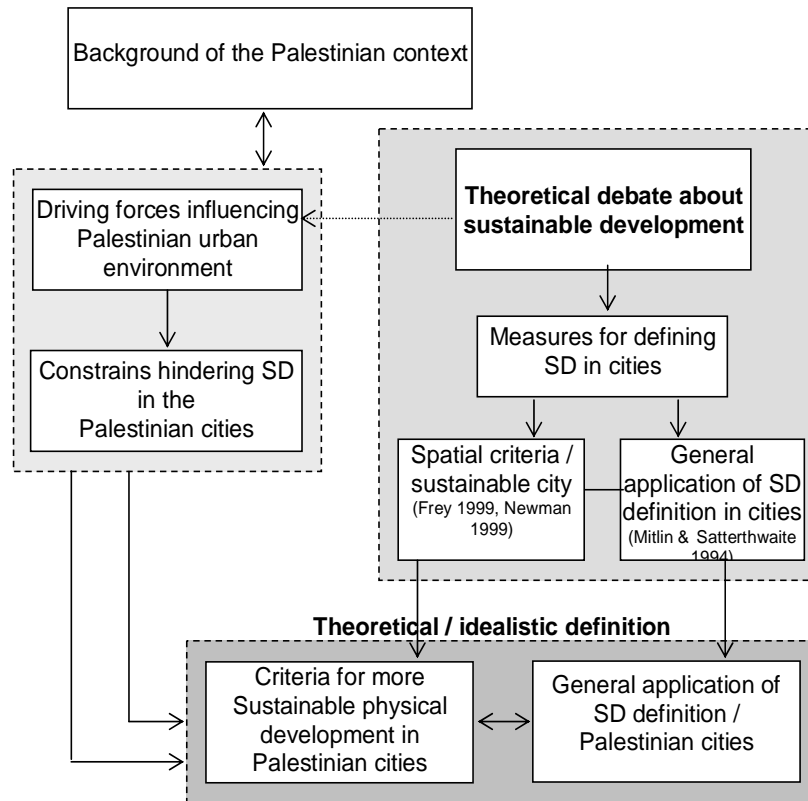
Background of the Palestinian context

Driving forces influencing Palestinian urban environment

Constrains hindering SD in the Palestinian cities

Theoretical debate about sustainable development

Measures for defining SD in cities

Spatial criteria / sustainable city
(Frey 1999, Newman 1999)

General application of SD definition in cities
(Mitlin & Satterthwaite 1994)

Theoretical / idealistic definition

Criteria for more Sustainable physical development in Palestinian cities

General application of SD definition / Palestinian cities